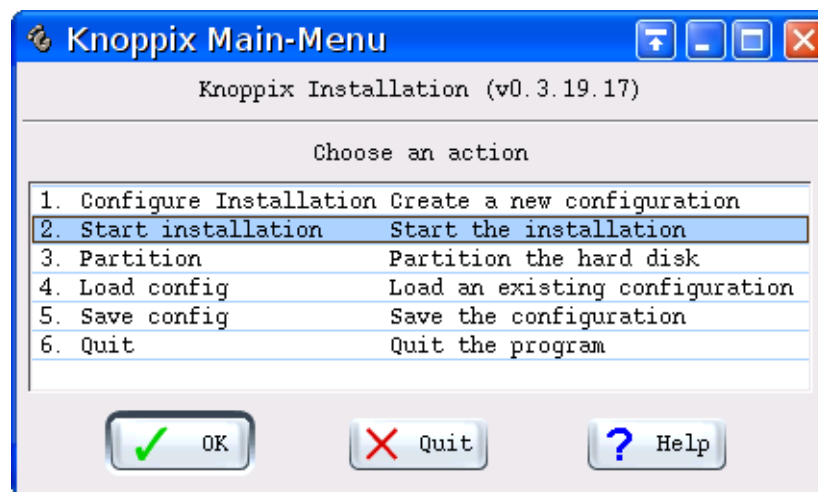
Knoppix Main-Menu

Knoppix Installation (v0.3.19.17)

Choose an action

| | |
|---|---|
| 1. Configure Installation | Create a new configuration |
| 2. Start installation | Start the installation |
| 3. Partition | Partition the hard disk |
| 4. Load config | Load an existing configuration |
| 5. Save config | Save the configuration |
| 6. Quit | Quit the program |

OK Quit Help